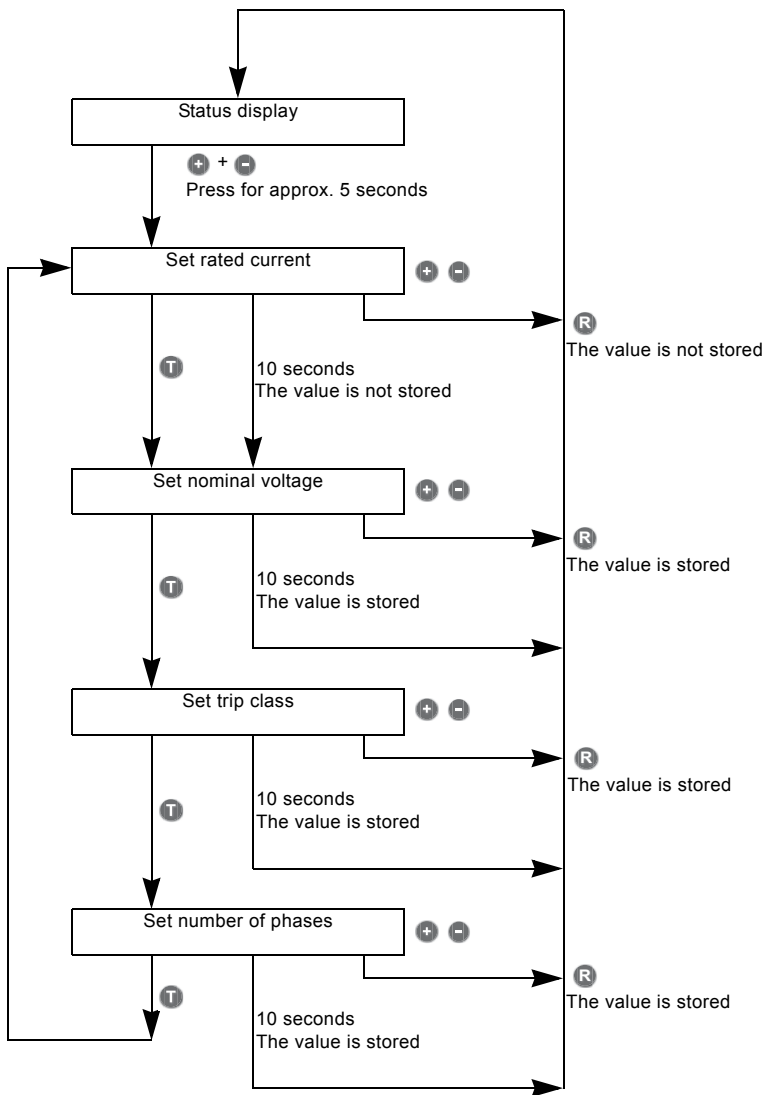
Status display

+ 

Press for approx. 5 seconds

Set rated current

R

The value is not stored

T

10 seconds
The value is not stored

Set nominal voltage

R

The value is stored

T

10 seconds
The value is stored

Set trip class

R

The value is stored

T

10 seconds
The value is stored

Set number of phases

R

The value is stored

T

10 seconds
The value is stored